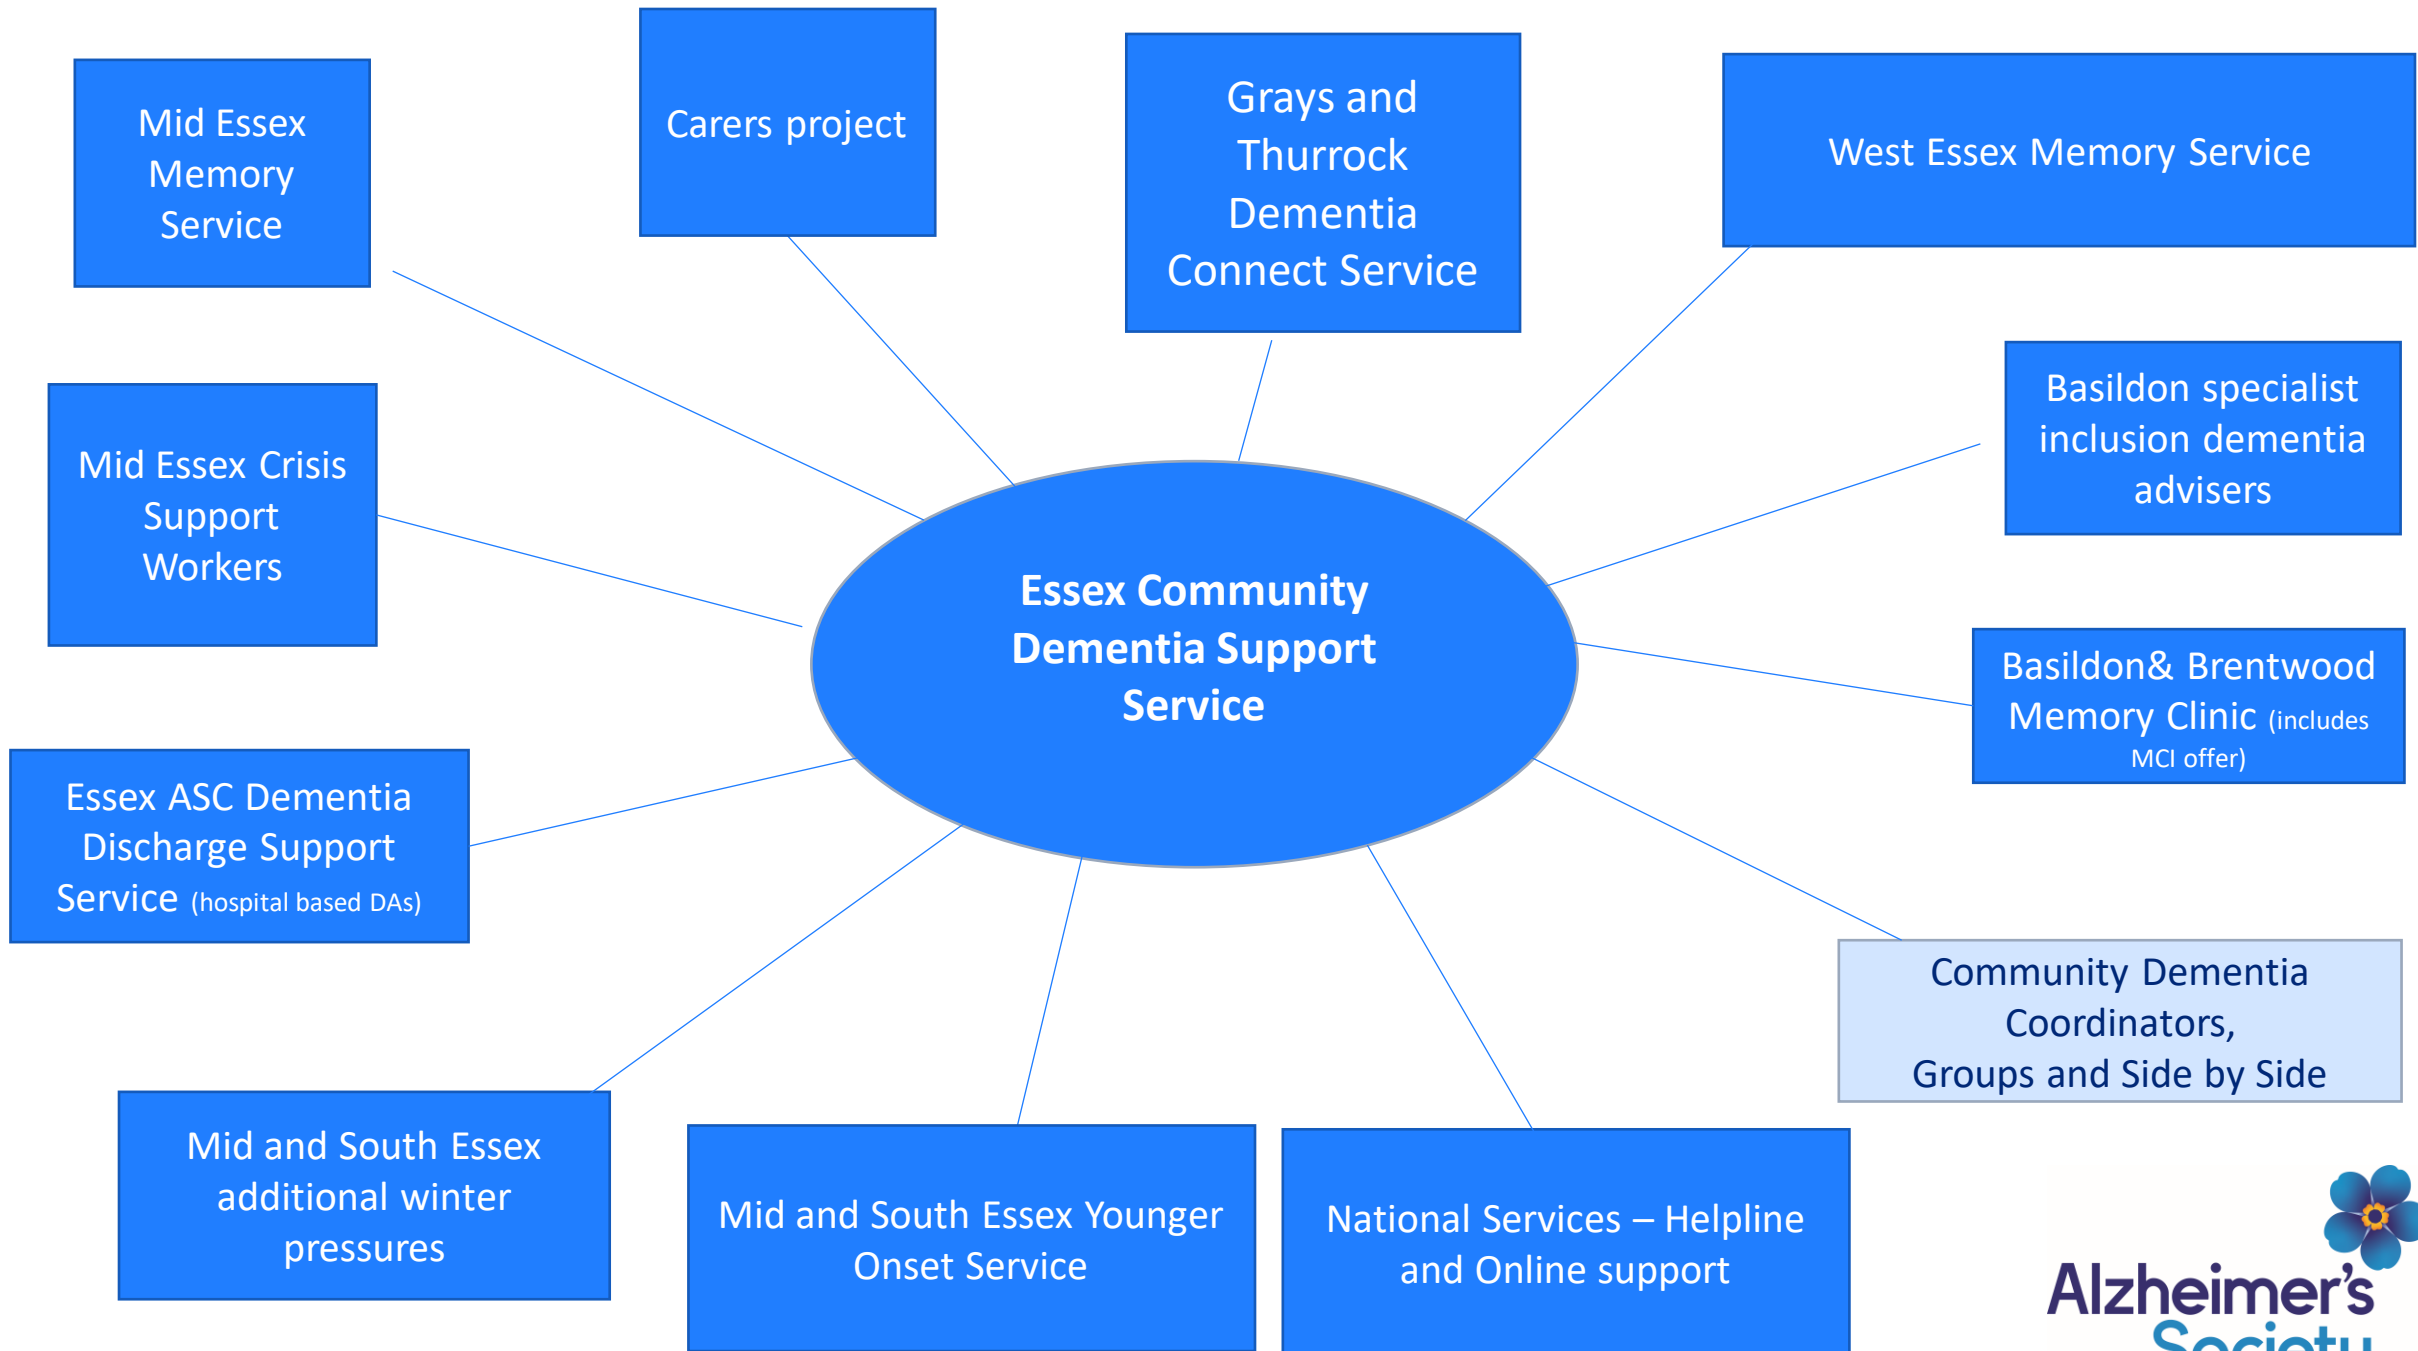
Essex Community Dementia Support Service

Mid Essex Memory Service

Carers project

Grays and Thurrock Dementia Connect Service

West Essex Memory Service

Mid Essex Crisis Support Workers

Basildon specialist inclusion dementia advisers

Basildon& Brentwood Memory Clinic (includes MCI offer)

Essex ASC Dementia Discharge Support Service (hospital based DAs)

Community Dementia Coordinators, Groups and Side by Side

Mid and South Essex additional winter pressures

Mid and South Essex Younger Onset Service

National Services – Helpline and Online support

Alzheimer's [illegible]